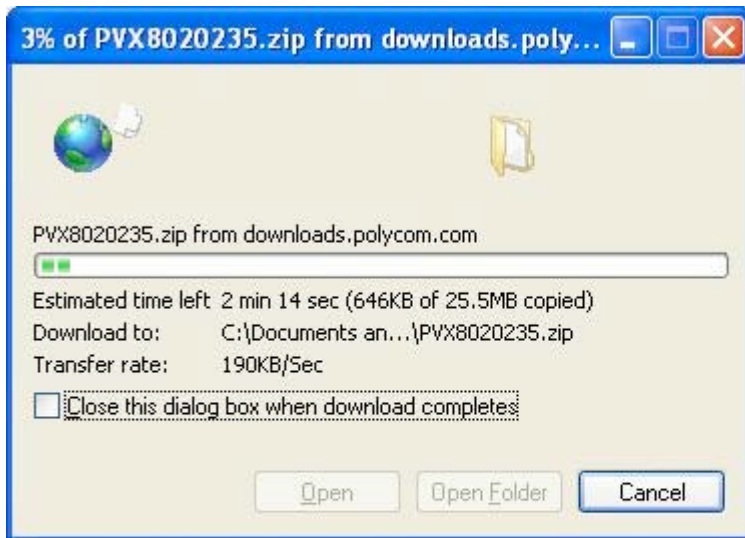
3% of PVX8020235.zip from downloads.poly...

PVX8020235.zip from downloads.polycom.com

| | |
|---|---|
| Estimated time left | 2 min 14 sec (646KB of 25.5MB copied) |
| Download to: | C:\Documents an...\PVX8020235.zip |
| Transfer rate: | 190KB/Sec |

Close this dialog box when download completes

Open Open Folder Cancel